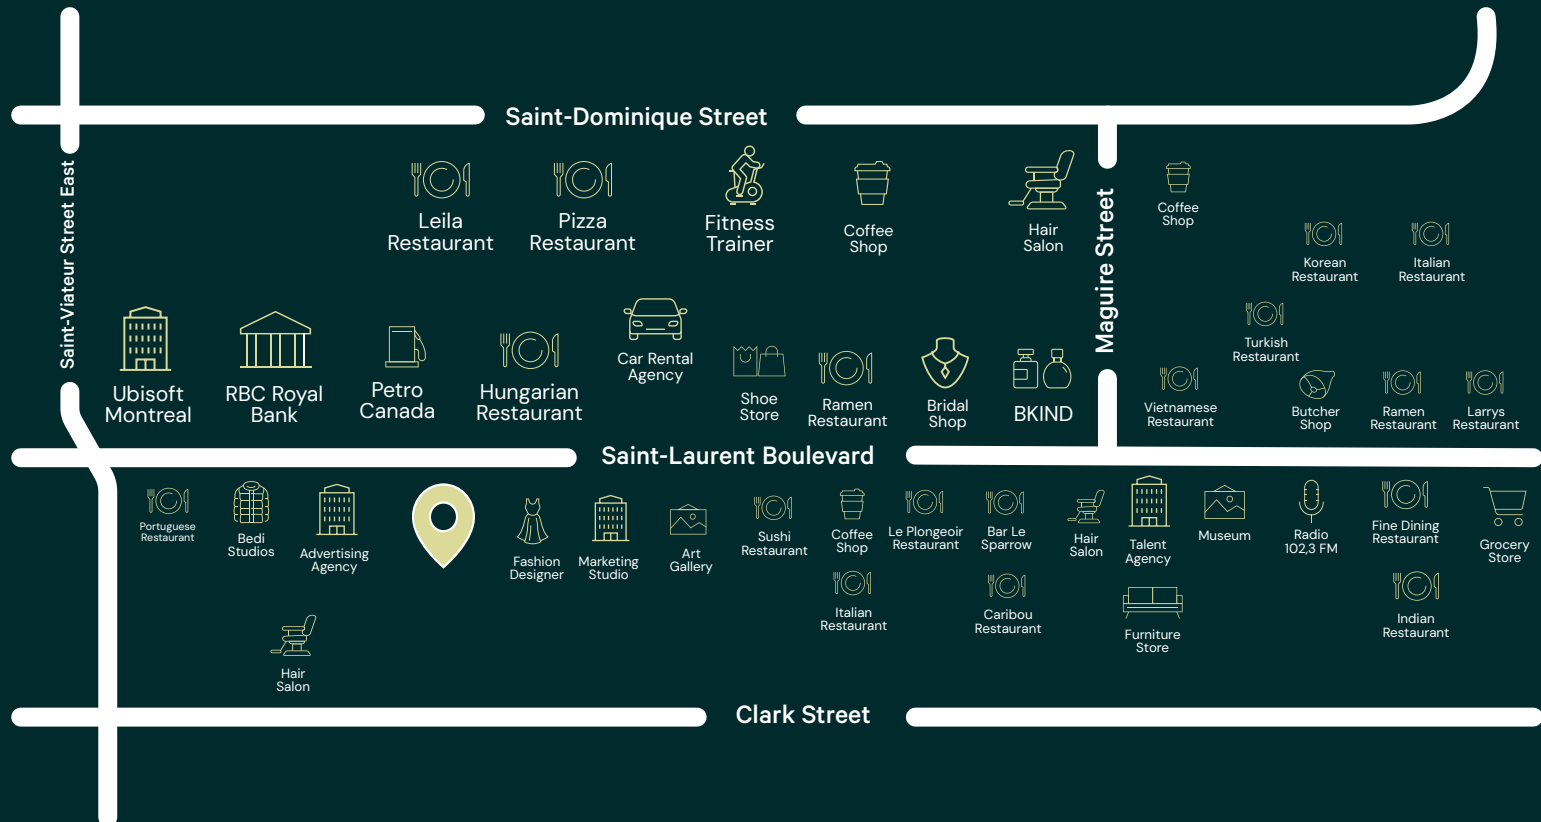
Saint-Dominique Street

Saint-Viateur Street East

Leila Restaurant

Pizza Restaurant

Fitness Trainer

Coffee Shop

Hair Salon

Maguire Street

Coffee Shop

Korean Restaurant

Italian Restaurant

Turkish Restaurant

Ubisoft Montreal

RBC Royal Bank

Petro Canada

Hungarian Restaurant

Car Rental Agency

Shoe Store

Ramen Restaurant

Bridal Shop

BKIND

Vietnamese Restaurant

Butcher Shop

Ramen Restaurant

Larrys Restaurant

Saint-Laurent Boulevard

Portuguese Restaurant

Bedi Studios

Advertising Agency

Fashion Designer

Marketing Studio

Art Gallery

Sushi Restaurant

Coffee Shop

Le Plongeoir Restaurant

Bar Le Sparrow

Hair Salon

Talent Agency

Museum

Radio 102,3 FM

Fine Dining Restaurant

Grocery Store

Italian Restaurant

Caribou Restaurant

Furniture Store

Indian Restaurant

Hair Salon

Clark Street